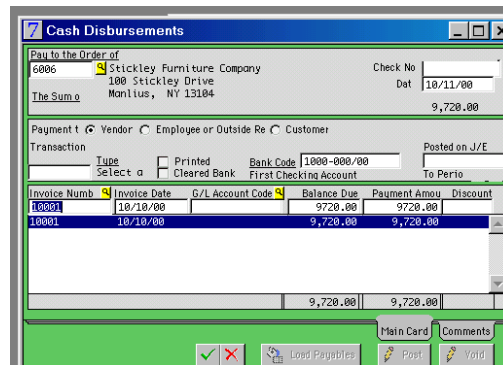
Cash Disbursements

Pay to the Order of
6006
Stickley Furniture Company
100 Stickley Drive
Manlius, NY 13104
The Sum o
Check No
Dat 10/11/00
9,720.00

Payment t Vendor Employee or Outside Re Customer
Transaction
Type
Select a
Printed
Cleared Bank
Bank Code 1000-000/00
First Checking Account
Posted on J/E
To Perio

| Invoice Numb | Invoice Date | G/L Account Code | Balance Due | Payment Amou | Discount |
|---|---|---|---|---|---|
| 10001 | 10/10/00 | | 9720.00 | 9720.00 | |
| 10001 | 10/10/00 | | 9,720.00 | 9,720.00 | |
| | | | 9,720.00 | 9,720.00 | |

Main Card
Comments
Load Payables
Post
Void